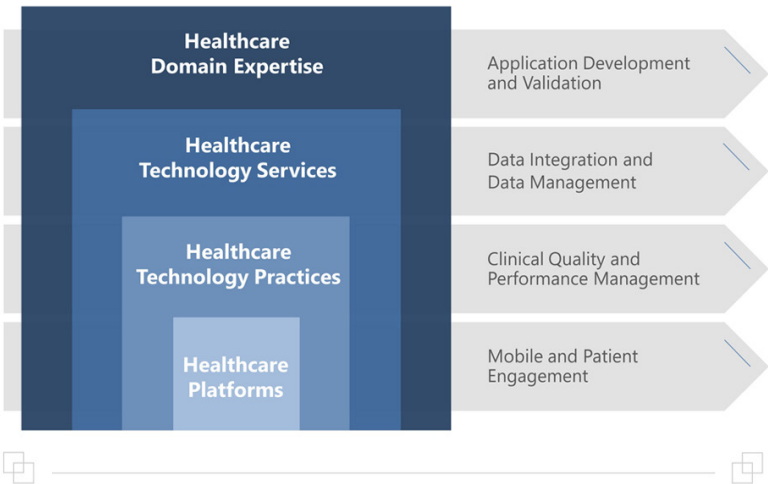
Healthcare Domain Expertise

Healthcare Technology Services

Healthcare Technology Practices

Healthcare Platforms

Application Development and Validation

Data Integration and Data Management

Clinical Quality and Performance Management

Mobile and Patient Engagement